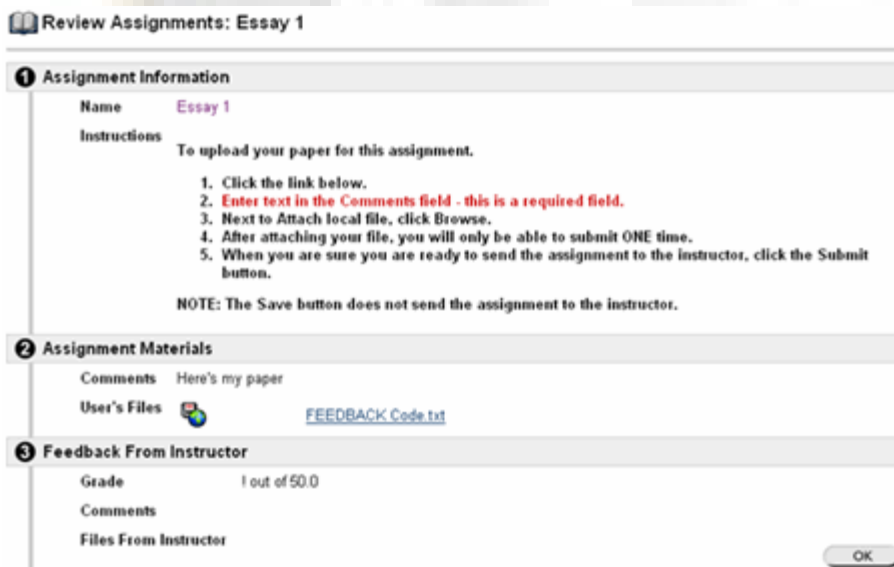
Review Assignments: Essay 1

1 Assignment Information

Name Essay 1

Instructions
To upload your paper for this assignment.

1. Click the link below.
2. Enter text in the Comments field - this is a required field.
3. Next to Attach local file, click Browse.
4. After attaching your file, you will only be able to submit ONE time.
5. When you are sure you are ready to send the assignment to the instructor, click the Submit button.

NOTE: The Save button does not send the assignment to the instructor.

2 Assignment Materials

Comments Here's my paper

User's Files FEEDBACK Code.txt

3 Feedback From Instructor

Grade ! out of 50.0

Comments

Files From Instructor

OK